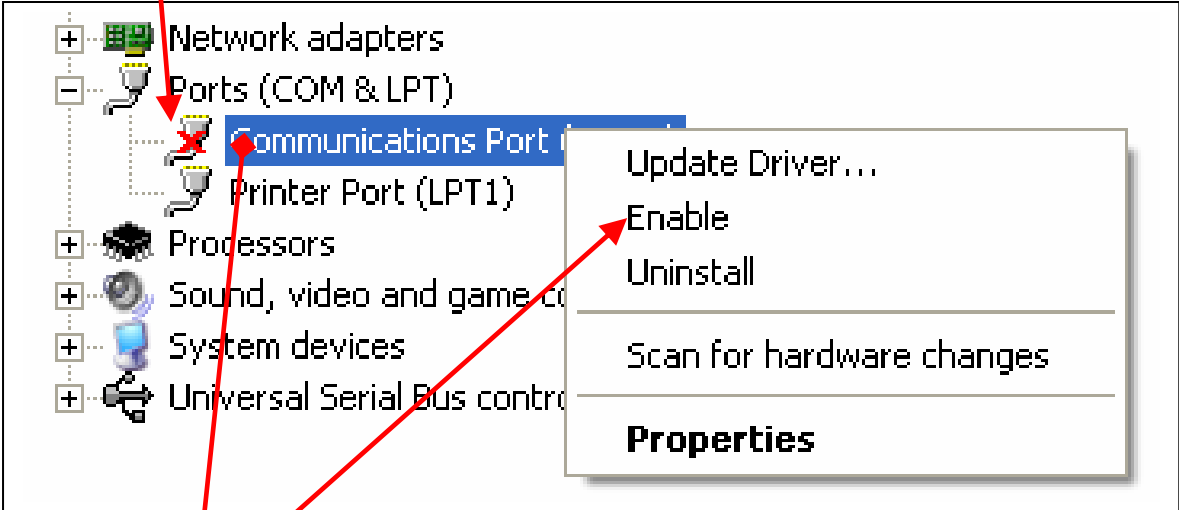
Network adapters
Ports (COM & LPT)
Communications Port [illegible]
Printer Port (LPT1)
Processors
Sound, video and game co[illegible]
System devices
Universal Serial Bus contro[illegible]

Update Driver...
Enable
Uninstall
Scan for hardware changes
Properties